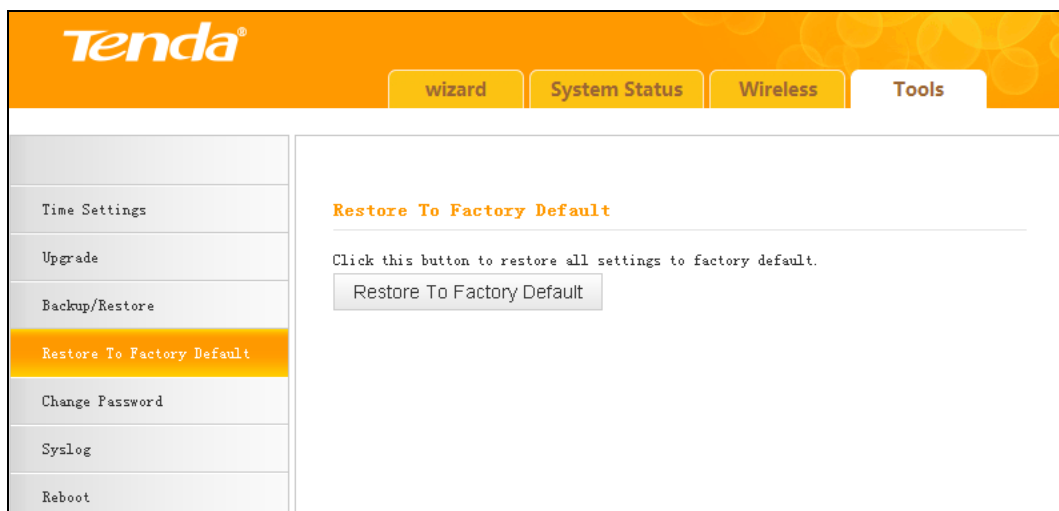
Tenda®

wizard
System Status
Wireless
Tools

Time Settings
Upgrade
Backup/Restore
Restore To Factory Default
Change Password
Syslog
Reboot

Restore To Factory Default

Click this button to restore all settings to factory default.

Restore To Factory Default